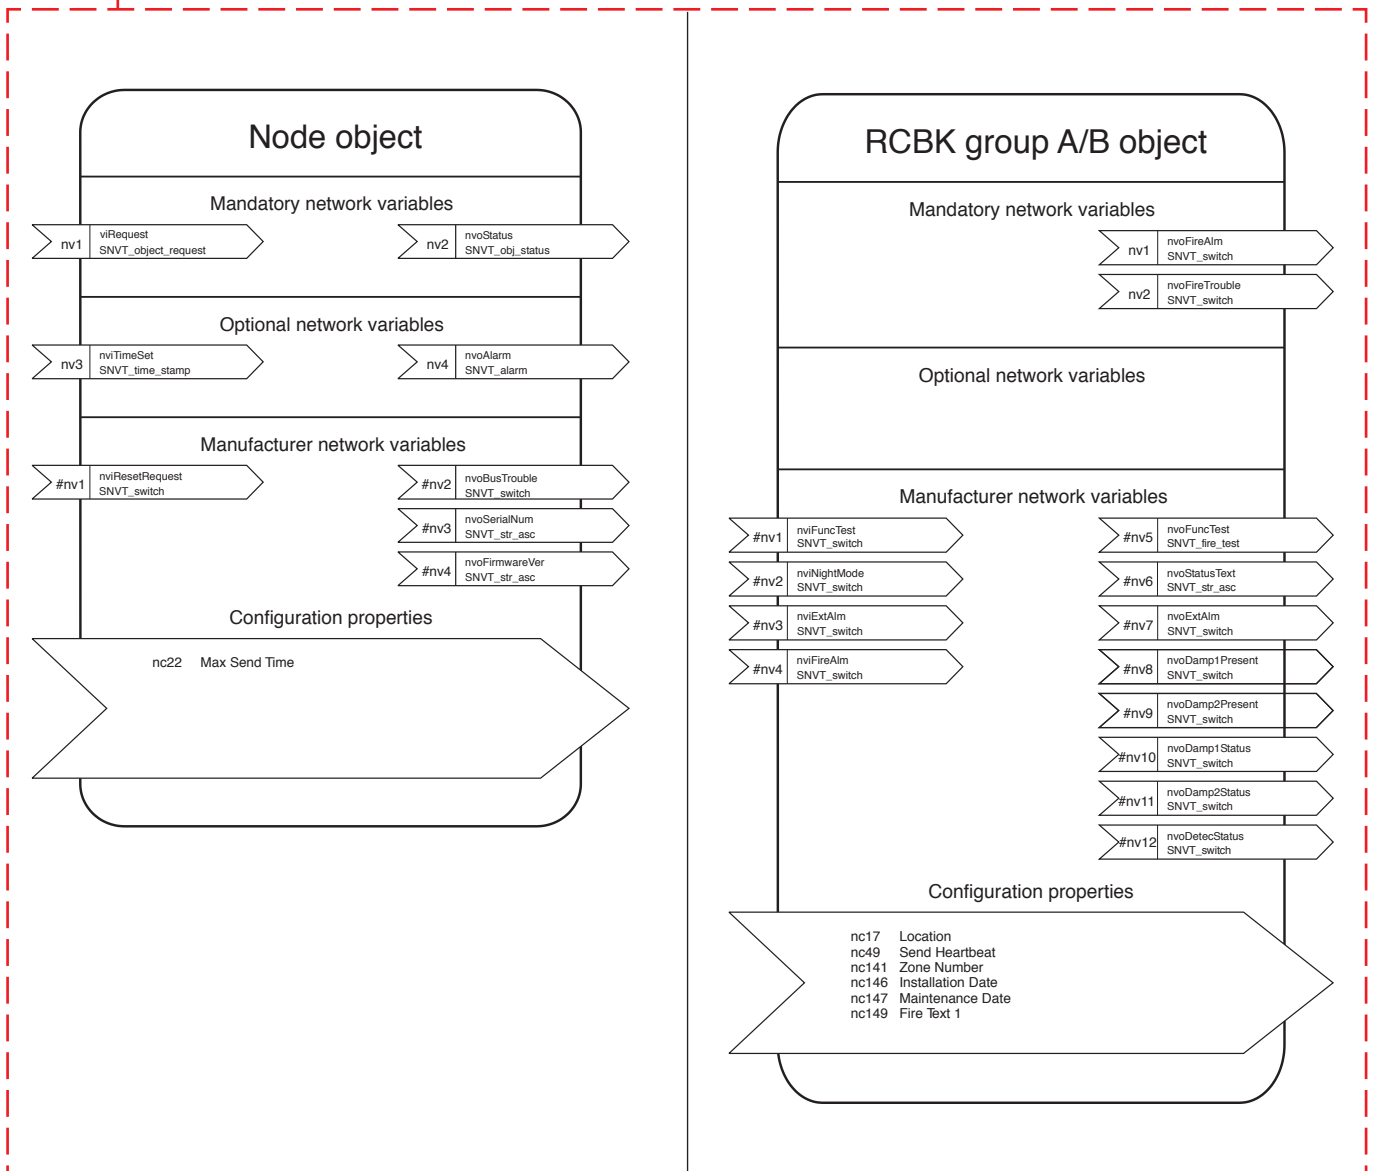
Node object

Mandatory network variables

nv1 viRequest SNVT_object_request

nv2 nvoStatus SNVT_obj_status

Optional network variables

nv3 nviTimeSet SNVT_time_stamp

nv4 nvoAlarm SNVT_alarm

Manufacturer network variables

#nv1 nviResetRequest SNVT_switch

#nv2 nvoBusTrouble SNVT_switch

#nv3 nvoSerialNum SNVT_str_asc

#nv4 nvoFirmwareVer SNVT_str_asc

Configuration properties

nc22 Max Send Time

RCBK group A/B object

Mandatory network variables

nv1 nvoFireAlm SNVT_switch

nv2 nvoFireTrouble SNVT_switch

Optional network variables

Manufacturer network variables

#nv1 nviFuncTest SNVT_switch

#nv2 nviNightMode SNVT_switch

#nv3 nviExtAlm SNVT_switch

#nv4 nviFireAlm SNVT_switch

#nv5 nvoFuncTest SNVT_fire_test

#nv6 nvoStatusText SNVT_str_asc

#nv7 nvoExtAlm SNVT_switch

#nv8 nvoDamp1Present SNVT_switch

#nv9 nvoDamp2Present SNVT_switch

#nv10 nvoDamp1Status SNVT_switch

#nv11 nvoDamp2Status SNVT_switch

#nv12 nvoDetecStatus SNVT_switch

Configuration properties

nc17 Location
nc49 Send Heartbeat
nc141 Zone Number
nc146 Installation Date
nc147 Maintenance Date
nc149 Fire Text 1